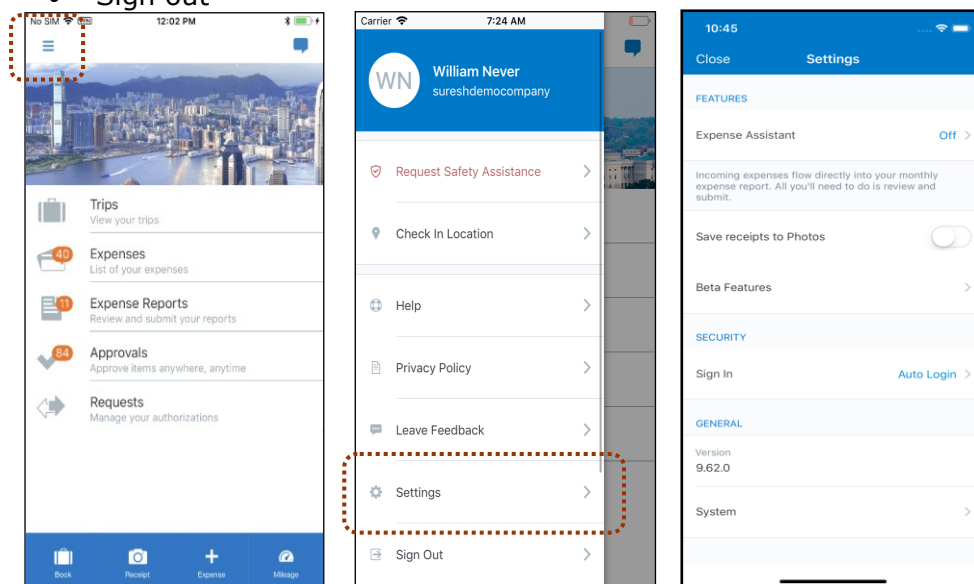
• Sign out

No SIM 12:02 PM

Trips
View your trips

40 Expenses
List of your expenses

11 Expense Reports
Review and submit your reports

84 Approvals
Approve items anywhere, anytime

Requests
Manage your authorizations

Book Receipt Expense Mileage

Carrier 7:24 AM

WN William Never
sureshdemocompany

Request Safety Assistance

Check In Location

Help

Privacy Policy

Leave Feedback

Settings

Sign Out

10:45

Close Settings

FEATURES

Expense Assistant Off

Incoming expenses flow directly into your monthly expense report. All you'll need to do is review and submit.

Save receipts to Photos

Beta Features

SECURITY

Sign In Auto Login

GENERAL

Version
9.62.0

System